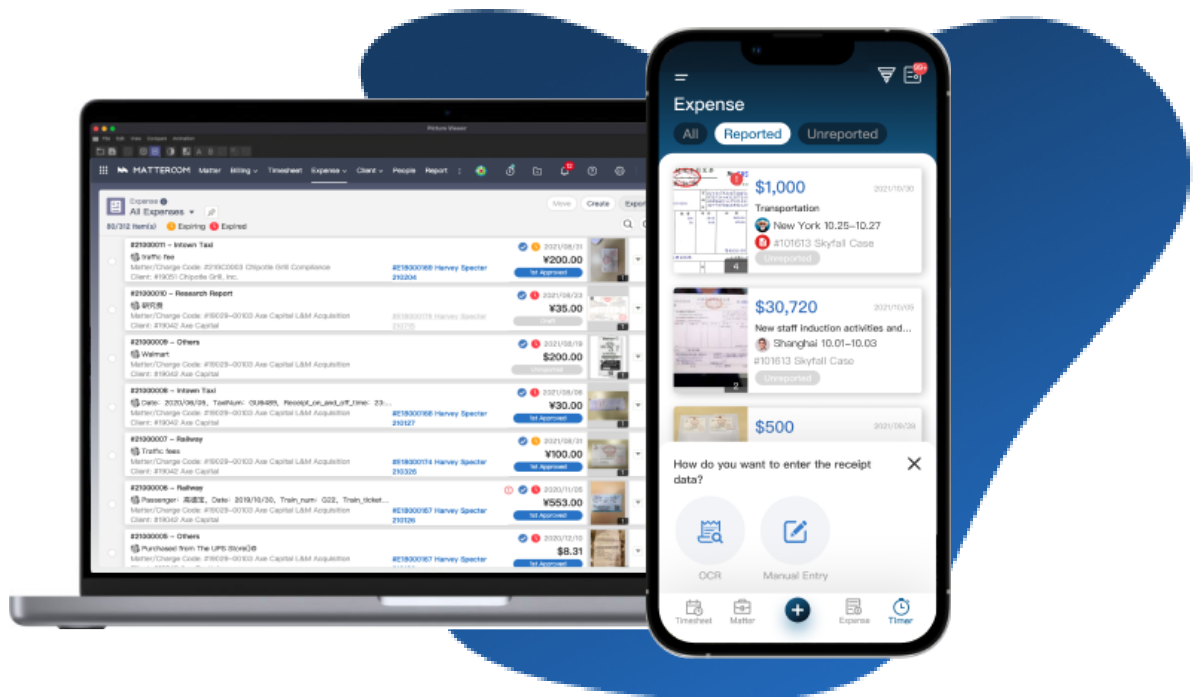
Picture Viewer

MATTERCOM Matter Billing Timesheet Expense Client People Report

Expense
All Expenses
80/312 Item(s) Expiring Expired
Move Create Export

#21000011 – Intown Taxi
Traffic fee
Matter/Charge Code: #219C0003 Chipotle Grill Compliance
Client: #19051 Chipotle Grill, Inc.
#E18000168 Harvey Specter 210204
2021/08/31
¥200.00
1st Approved

#21000010 – Research Report
研究费
Matter/Charge Code: #19029-00103 Axe Capital L&M Acquisition
Client: #19042 Axe Capital
2021/08/23
¥35.00

#21000009 – Others
Walmart
Matter/Charge Code: #19029-00103 Axe Capital L&M Acquisition
Client: #19042 Axe Capital
2021/08/19
$200.00
Unreported

#21000008 – Intown Taxi
Date: 2020/08/05, TaxiNum: 0U8489, Receipt_on_and_off_time: 23:...
Matter/Charge Code: #19029-00103 Axe Capital L&M Acquisition
Client: #19042 Axe Capital
#E18000168 Harvey Specter 210127
2021/08/06
¥30.00
1st Approved

#21000007 – Railway
Traffic fees
Matter/Charge Code: #19029-00103 Axe Capital L&M Acquisition
Client: #19042 Axe Capital
#E18000174 Harvey Specter 210326
2021/08/31
¥100.00
1st Approved

#21000006 – Railway
Passenger: 高建宝, Date: 2019/10/30, Train_num: G22, Train_ticket...
Matter/Charge Code: #19029-00103 Axe Capital L&M Acquisition
Client: #19042 Axe Capital
#E18000167 Harvey Specter 210126
2020/11/05
¥553.00
1st Approved

#21000005 – Others
Purchased from The UPS Store
Matter/Charge Code: #19029-00103 Axe Capital L&M Acquisition
Client: #19042 Axe Capital
#E18000167 Harvey Specter
2020/12/10
$8.31
1st Approved

99+
Expense
All Reported Unreported

$1,000 2021/10/30
Transportation
New York 10.25-10.27
#101613 Skyfall Case
Unreported
4

$30,720 2021/10/09
New staff induction activities and...
Shanghai 10.01-10.03
#101613 Skyfall Case
Unreported
2

$500 2021/09/28

How do you want to enter the receipt data?
OCR
Manual Entry

Timesheet Matter Expense Timer